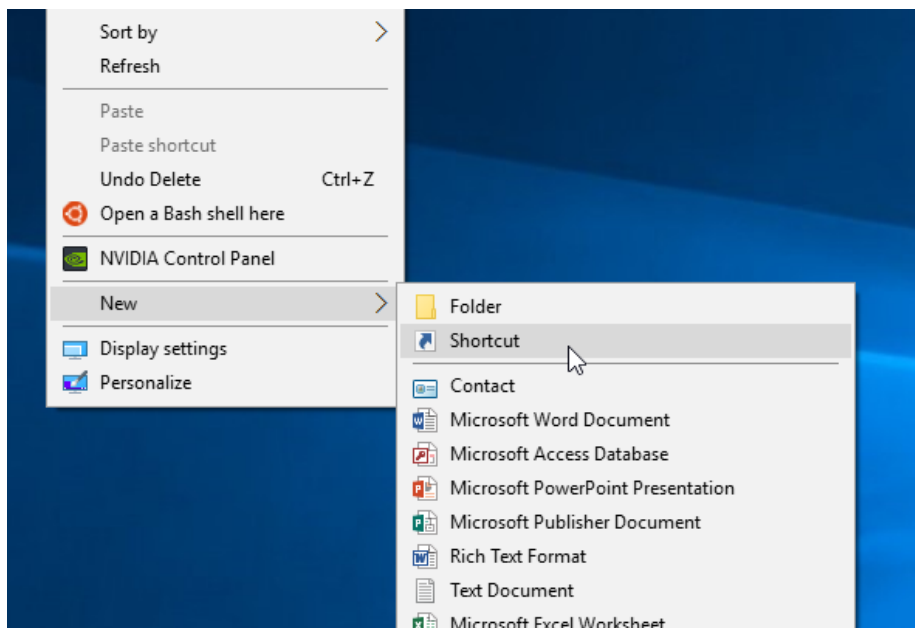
Sort by
Refresh
Paste
Paste shortcut
Undo Delete Ctrl+Z
Open a Bash shell here
NVIDIA Control Panel
New
Display settings
Personalize

Folder
Shortcut
Contact
Microsoft Word Document
Microsoft Access Database
Microsoft PowerPoint Presentation
Microsoft Publisher Document
Rich Text Format
Text Document
Microsoft Excel Worksheet